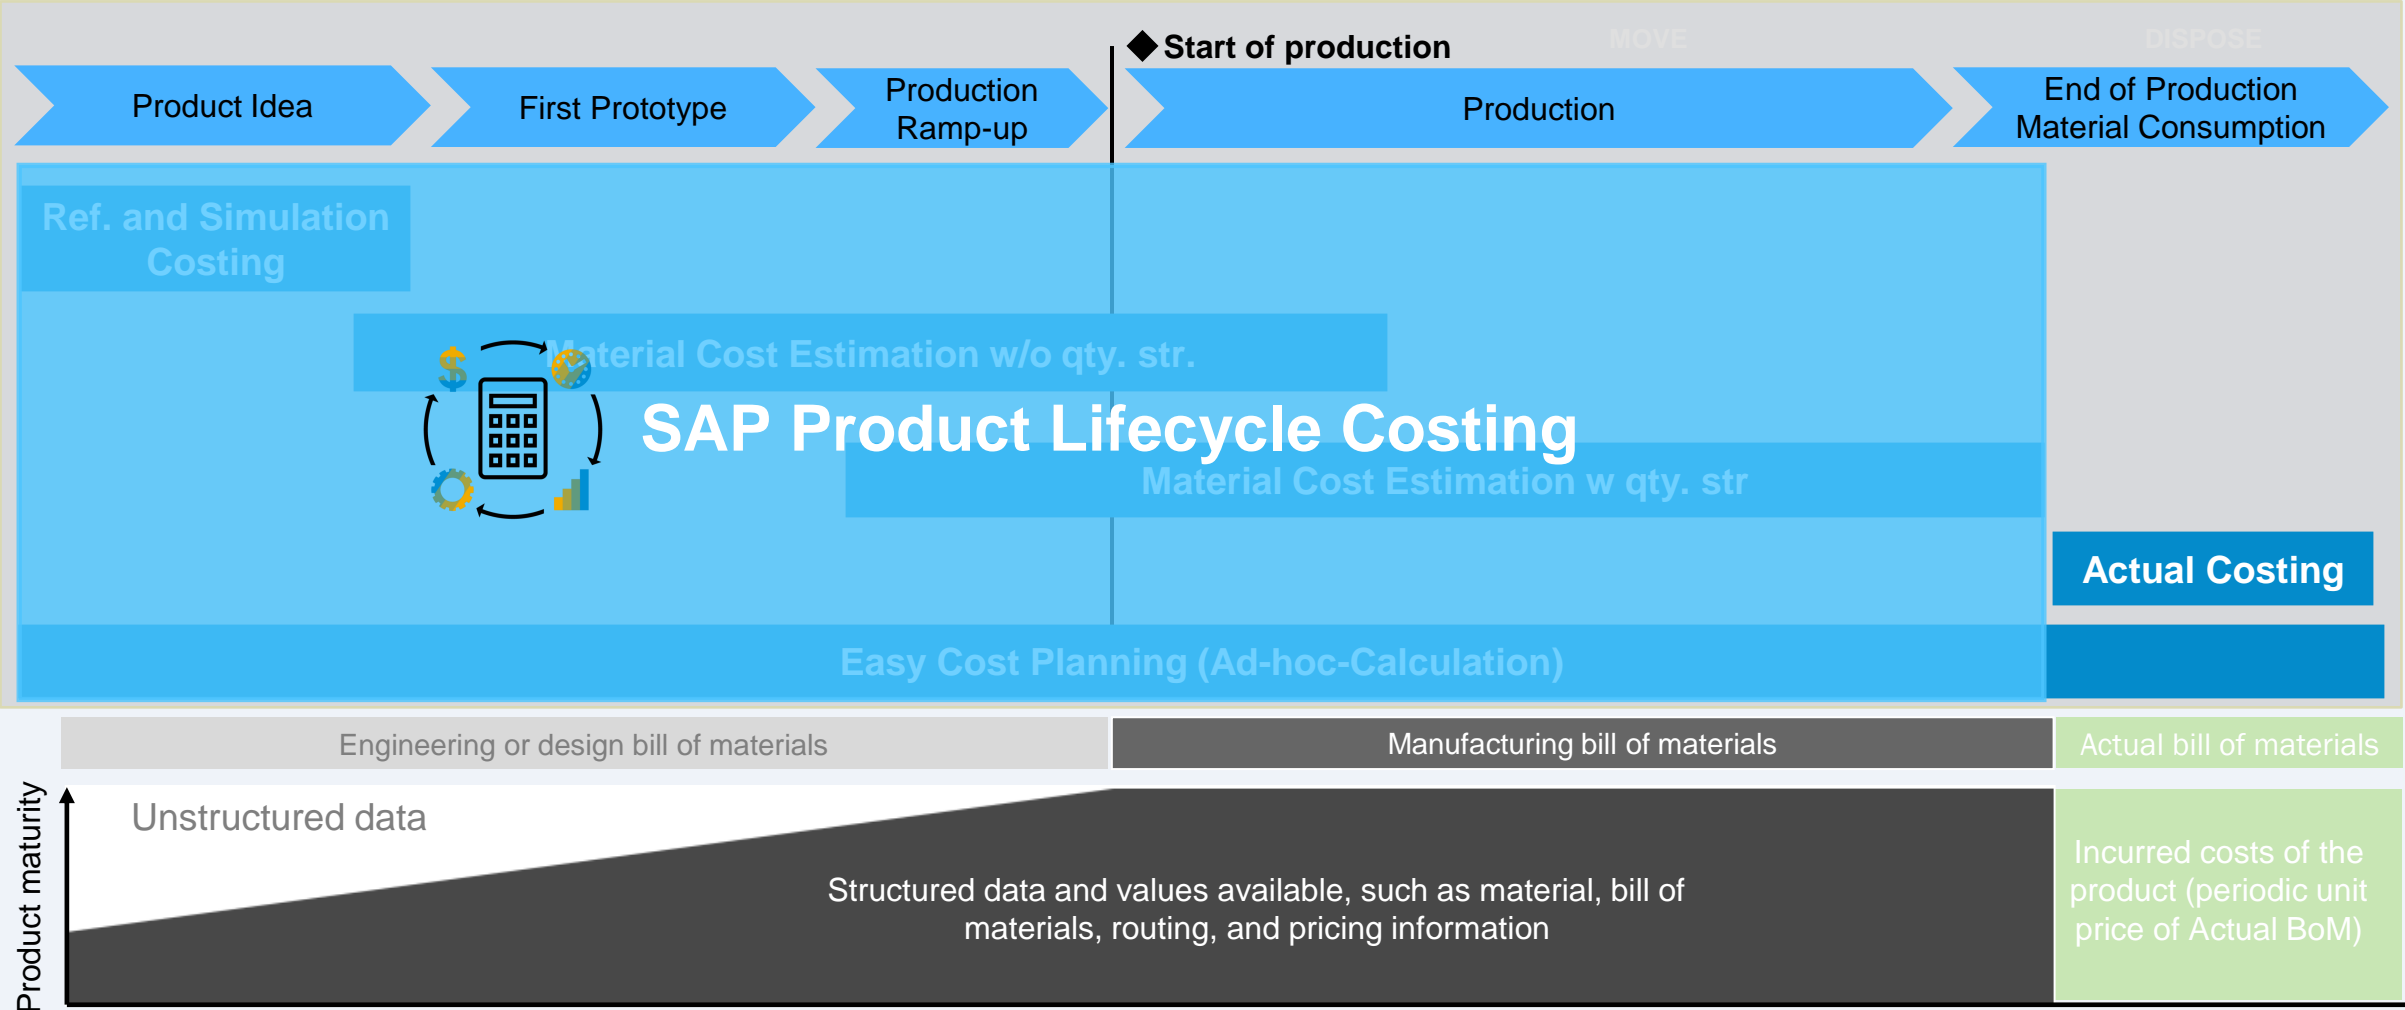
MOVE

DISPOSE

◆ Start of production

Product Idea

First Prototype

Production Ramp-up

Production

End of Production Material Consumption

Ref. and Simulation Costing

Material Cost Estimation w/o qty. str.

SAP Product Lifecycle Costing

Material Cost Estimation w qty. str

Actual Costing

Easy Cost Planning (Ad-hoc-Calculation)

Engineering or design bill of materials

Manufacturing bill of materials

Actual bill of materials

Product maturity

Unstructured data

Structured data and values available, such as material, bill of materials, routing, and pricing information

Incurred costs of the product (periodic unit price of Actual BoM)